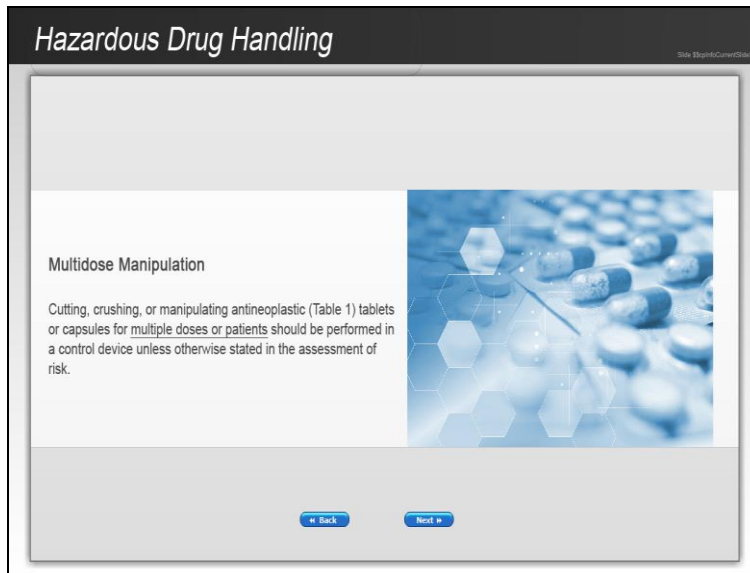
Hazardous Drug Handling

Slide $$cpInfoCurrentSlide

Multidose Manipulation

Cutting, crushing, or manipulating antineoplastic (Table 1) tablets or capsules for multiple doses or patients should be performed in a control device unless otherwise stated in the assessment of risk.

« Back

Next »